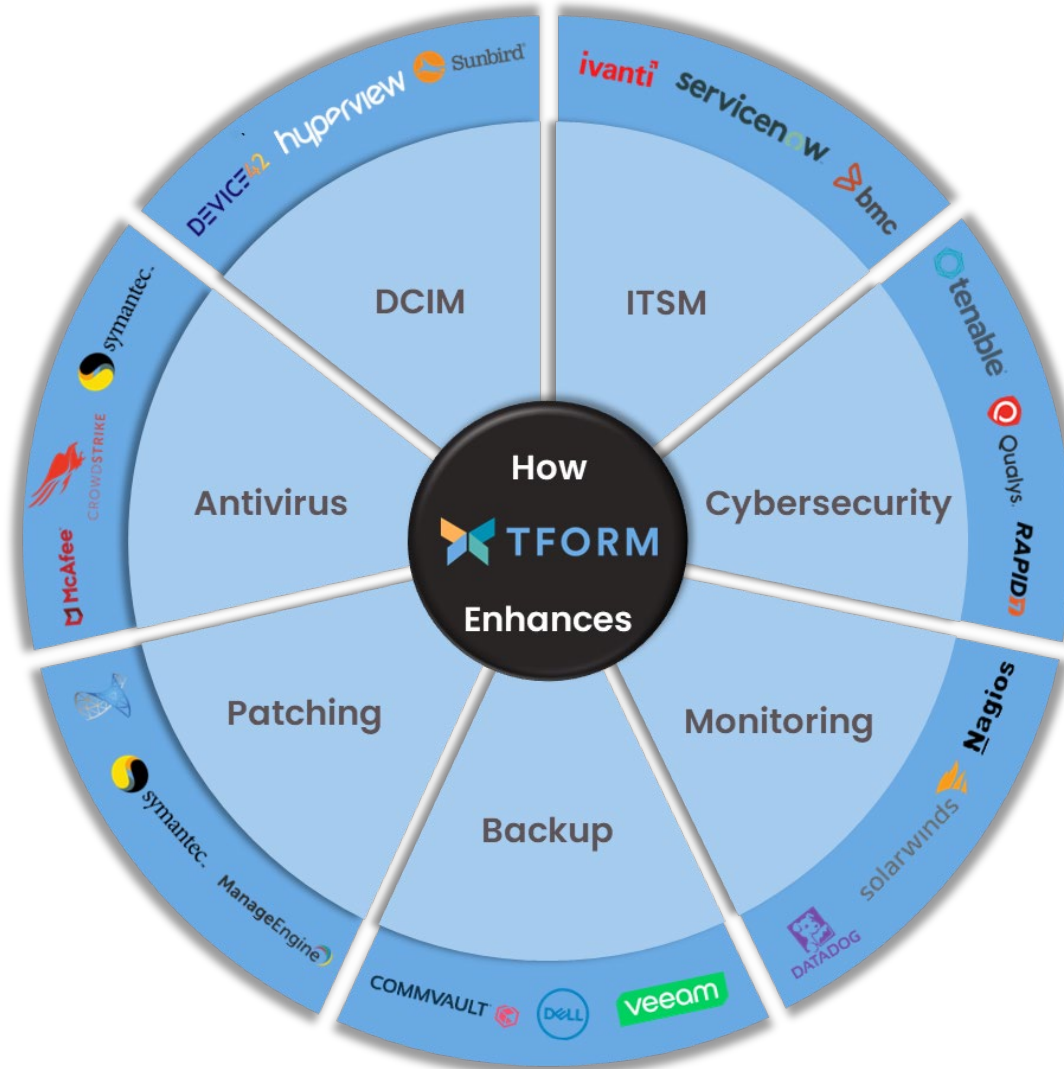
How
TFORM
Enhances

DCIM
DEVICE42 hyperview Sunbird

ITSM
ivanti servicenow bmc

Cybersecurity
tenable Qualys. RAPID7

Monitoring
Nagios solarwinds DATADOG

Backup
COMMVAULT DELL veeam

Patching
symantec. ManageEngine

Antivirus
symantec. CROWDSTRIKE McAfee